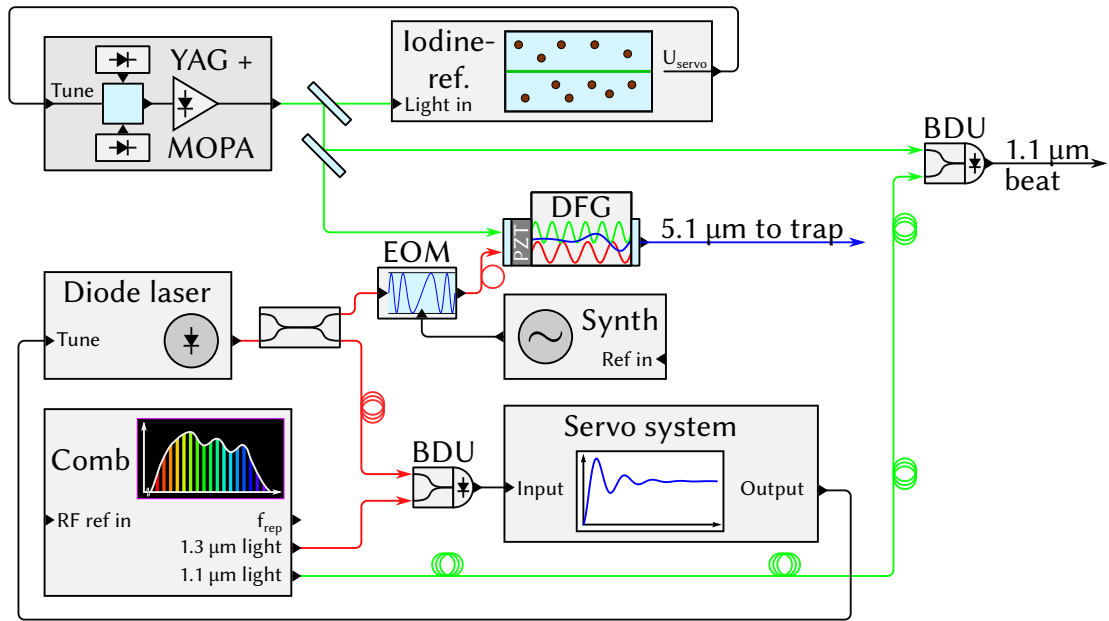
YAG +
Tune
MOPA
Iodine-ref.
Light in
$U_{servo}$
BDU
1.1 µm beat
DFG
PZT
5.1 µm to trap
EOM
Diode laser
Tune
Synth
Ref in
Comb
RF ref in
$f_{rep}$
1.3 µm light
1.1 µm light
BDU
Servo system
Input
Output